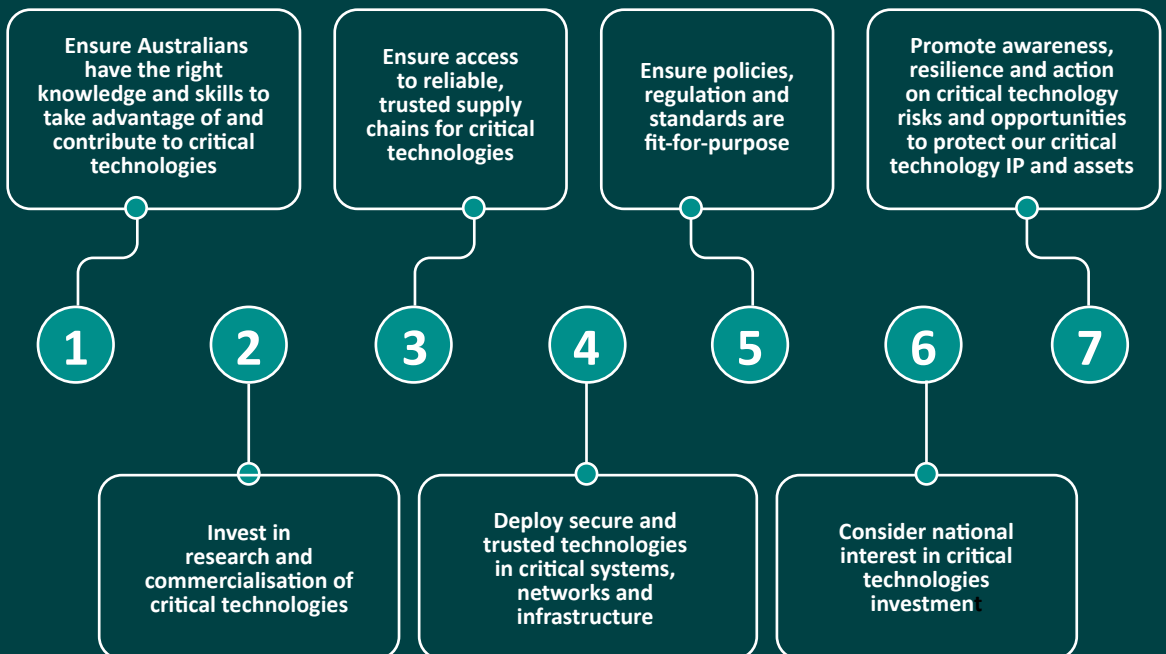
Ensure Australians have the right knowledge and skills to take advantage of and contribute to critical technologies

Ensure access to reliable, trusted supply chains for critical technologies

Ensure policies, regulation and standards are fit-for-purpose

Promote awareness, resilience and action on critical technology risks and opportunities to protect our critical technology IP and assets

1

2

3

4

5

6

7

Invest in research and commercialisation of critical technologies

Deploy secure and trusted technologies in critical systems, networks and infrastructure

Consider national interest in critical technologies investment